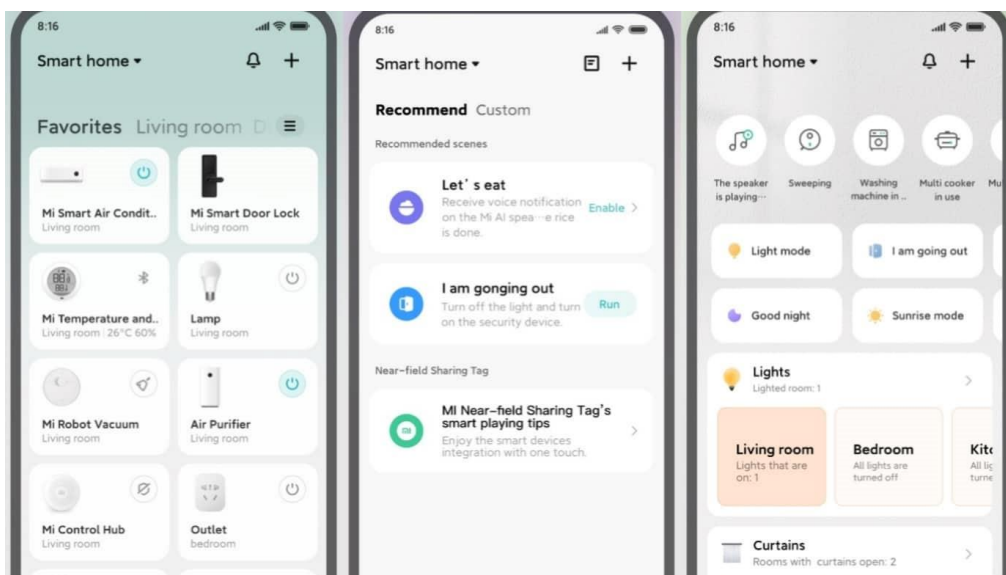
8:16

Smart home ▾

Favorites Living room D

Mi Smart Air Condit..
Living room

Mi Smart Door Lock
Living room

Mi Temperature and..
Living room | 26°C 60%

Lamp
Living room

Mi Robot Vacuum
Living room

Air Purifier
Living room

Mi Control Hub
Living room

Outlet
bedroom

8:16

Smart home ▾

Recommend Custom

Recommended scenes

Let' s eat
Receive voice notification on the Mi AI spea···e rice is done.
Enable >

I am gonging out
Turn off the light and turn on the security device.
Run

Near-field Sharing Tag

MI Near-field Sharing Tag's smart playing tips
Enjoy the smart devices integration with one touch.

8:16

Smart home ▾

The speaker is playing···
Sweeping
Washing machine in ..
Multi cooker in use
Mu

Light mode
I am going out
Good night
Sunrise mode

Lights
Lighted room: 1

Living room
Lights that are on: 1

Bedroom
All lights are turned off

Kit
All li
turne

Curtains
Rooms with curtains open: 2